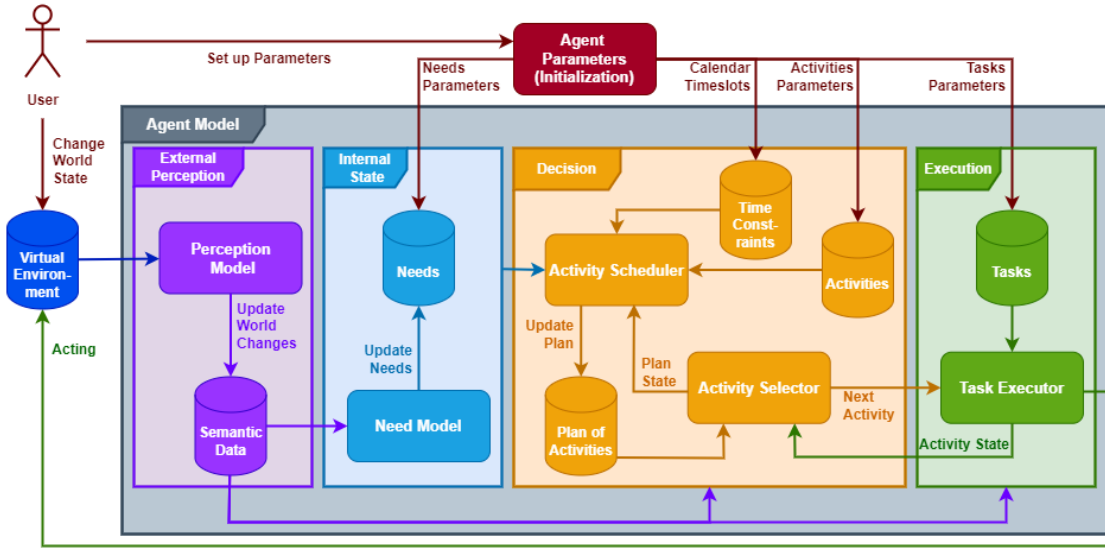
User

Set up Parameters

Agent Parameters (Initialization)

Needs Parameters

Calendar Timeslots

Activities Parameters

Tasks Parameters

Change World State

Agent Model

External Perception

Internal State

Decision

Execution

Virtual Environment

Perception Model

Needs

Activity Scheduler

Time Constraints

Activities

Tasks

Update World Changes

Update Needs

Update Plan

Plan State

Activity Selector

Next Activity

Task Executor

Acting

Semantic Data

Need Model

Plan of Activities

Activity State